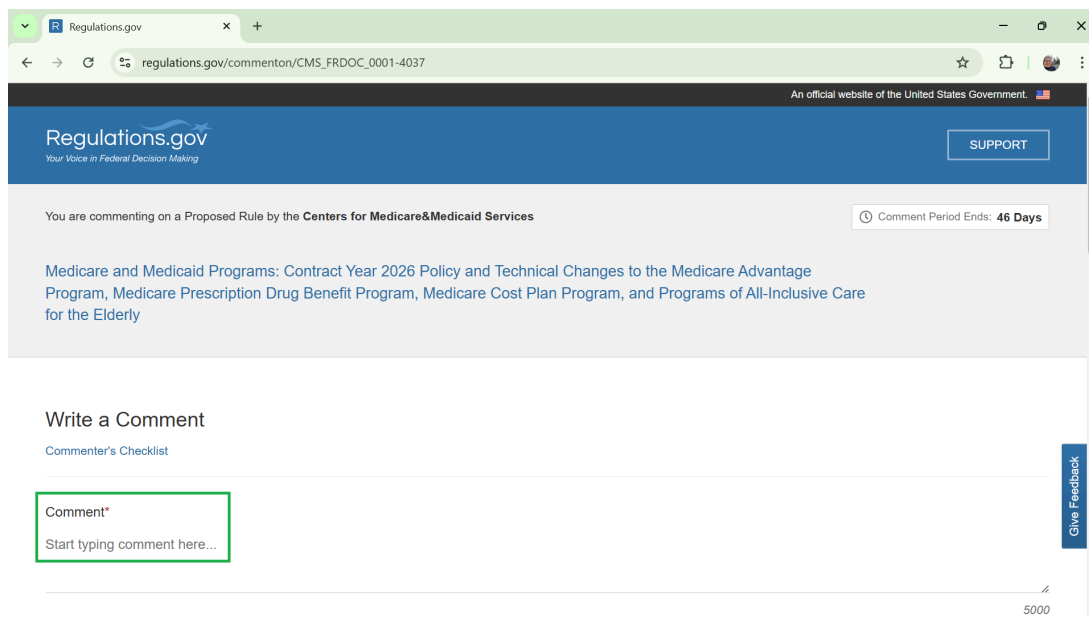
Regulations.gov
regulations.gov/commenton/CMS_FRDOC_0001-4037

An official website of the United States Government.

Regulations.gov
Your Voice in Federal Decision Making

SUPPORT

You are commenting on a Proposed Rule by the **Centers for Medicare&Medicaid Services**

Comment Period Ends: **46 Days**

Medicare and Medicaid Programs: Contract Year 2026 Policy and Technical Changes to the Medicare Advantage Program, Medicare Prescription Drug Benefit Program, Medicare Cost Plan Program, and Programs of All-Inclusive Care for the Elderly

Write a Comment

Commenter's Checklist

Comment*

Start typing comment here...

5000

Give Feedback